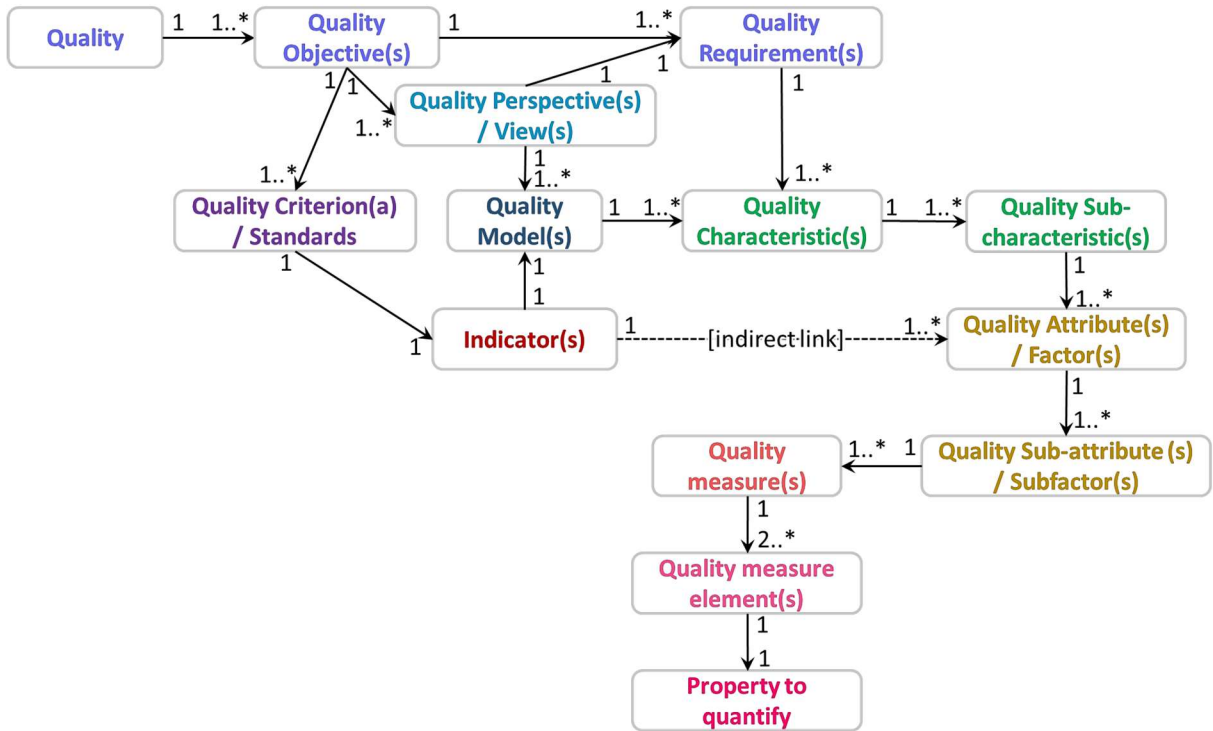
Quality 1 1..* Quality Objective(s) 1 1..* Quality Requirement(s)

1 1

1 1 1..* Quality Perspective(s) / View(s)

1

1 1..*

1..* Quality Criterion(a) / Standards

Quality Model(s) 1 1..* Quality Characteristic(s) 1 1..* Quality Sub-characteristic(s)

1 1

1 1

1..*

1 Indicator(s) 1 [indirect link] 1..* Quality Attribute(s) / Factor(s)

1

1..*

Quality measure(s) 1..* 1 Quality Sub-attribute (s) / Subfactor(s)

1

2..*

Quality measure element(s)

1

1

Property to quantify